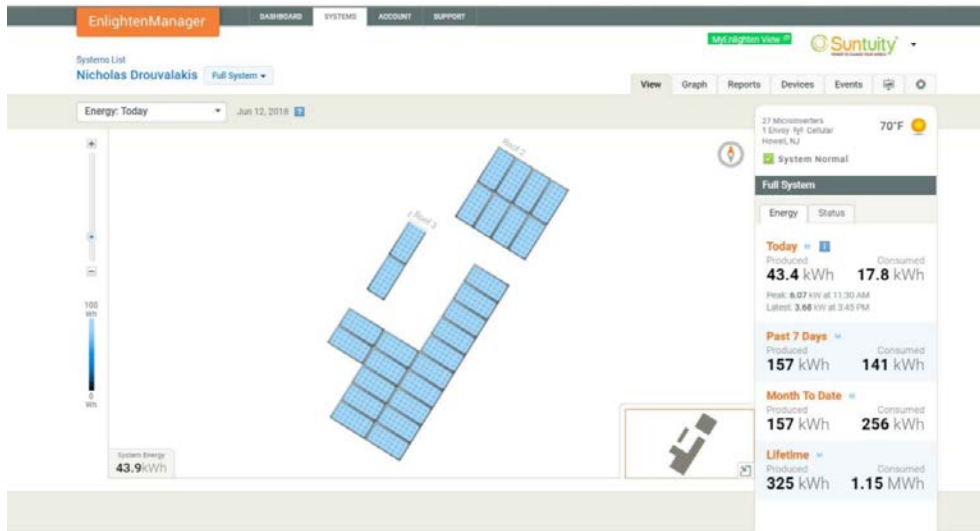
EnlightenManager DASHBOARD SYSTEMS ACCOUNT SUPPORT

MyEnlighten View Suntuity

Systems List
Nicholas Drouvalakis Full System

View Graph Reports Devices Events

Energy: Today Jun 12, 2018

Roof 2
Roof 3

100 Wh
0 Wh

System Energy
43.9kWh

27 Microinverters
1 Envoy Cellular
Howell, NJ
70°F
System Normal

Full System

Energy Status

Today
Produced 43.4 kWh
Consumed 17.8 kWh
Peak: 6.07 kW at 11:30 AM
Latest: 3.68 kW at 3:45 PM

Past 7 Days
Produced 157 kWh
Consumed 141 kWh

Month To Date
Produced 157 kWh
Consumed 256 kWh

Lifetime
Produced 325 kWh
Consumed 1.15 MWh